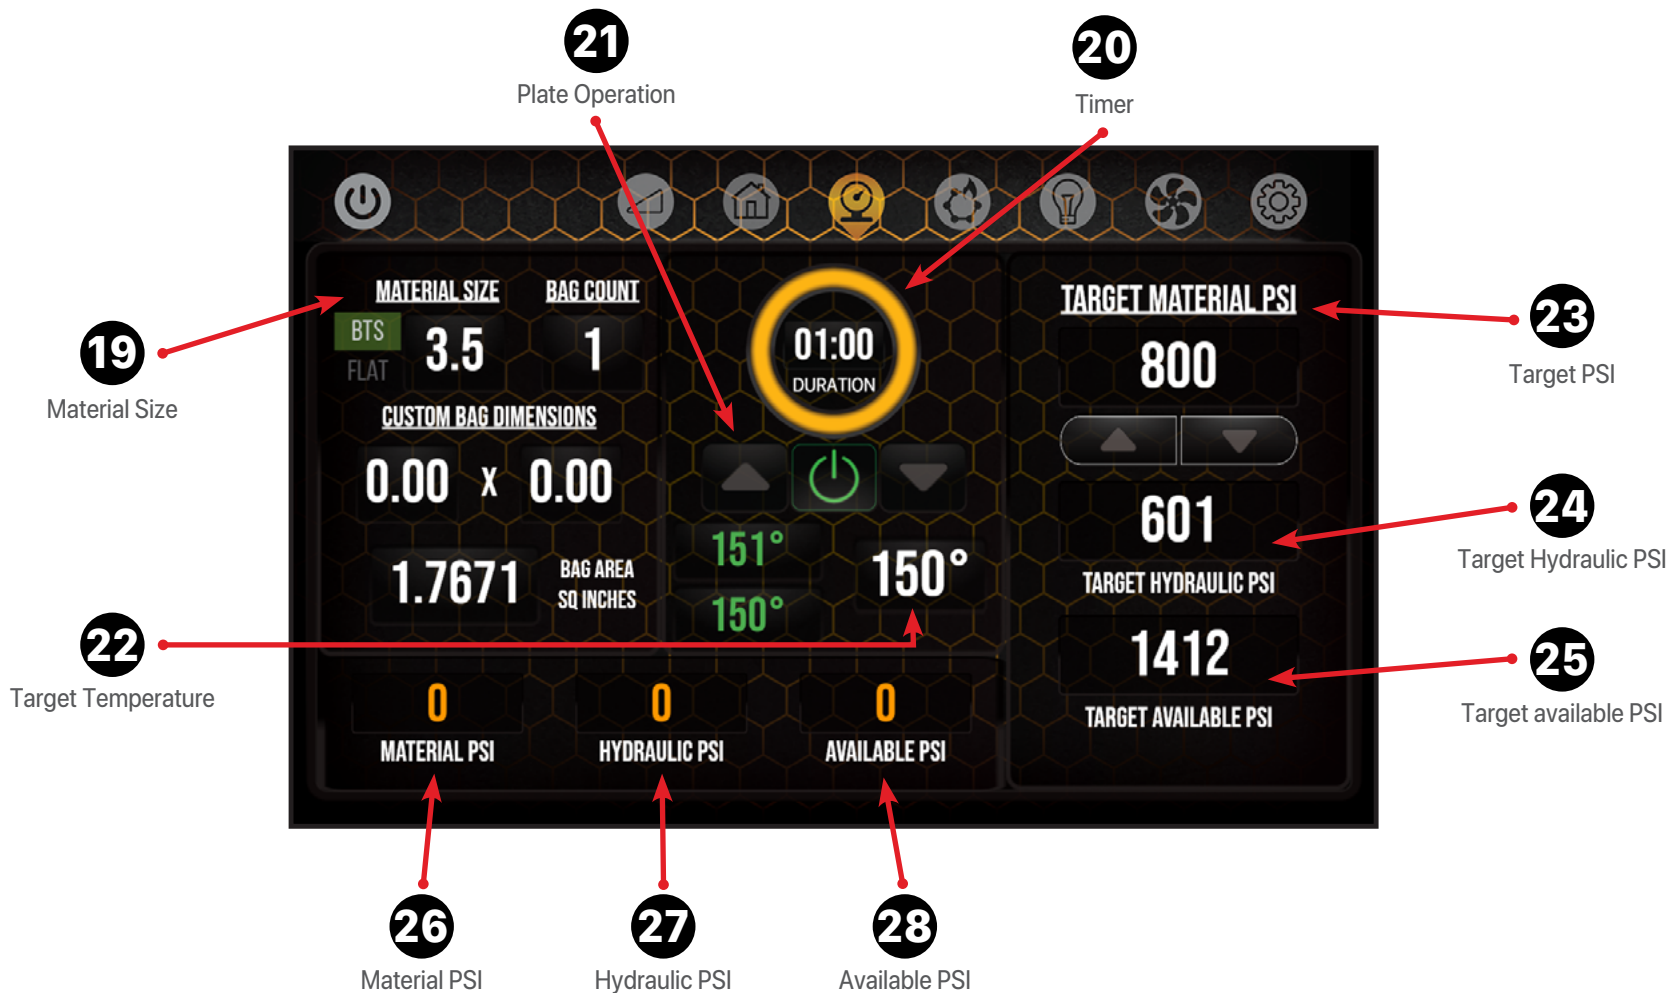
21
Plate Operation

20
Timer

19
Material Size

MATERIAL SIZE
BTS
FLAT
3.5

BAG COUNT
1

01:00
DURATION

TARGET MATERIAL PSI
800

23
Target PSI

CUSTOM BAG DIMENSIONS
0.00 X 0.00

1.7671
BAG AREA
SQ INCHES

151°
150°
150°

601
TARGET HYDRAULIC PSI

24
Target Hydraulic PSI

1412
TARGET AVAILABLE PSI

25
Target available PSI

22
Target Temperature

0
MATERIAL PSI

0
HYDRAULIC PSI

0
AVAILABLE PSI

26
Material PSI

27
Hydraulic PSI

28
Available PSI